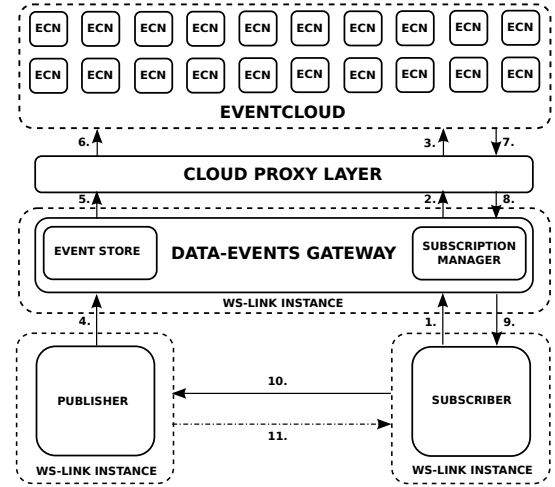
ECN ECN ECN ECN ECN ECN ECN ECN ECN ECN
ECN ECN ECN ECN ECN ECN ECN ECN ECN ECN

EVENTCLOUD

6.
3.
7.

CLOUD PROXY LAYER

5.
2.
8.

EVENT STORE

DATA-EVENTS GATEWAY

SUBSCRIPTION MANAGER

WS-LINK INSTANCE

4.
1.
9.

PUBLISHER

10.

11.

SUBSCRIBER

WS-LINK INSTANCE

WS-LINK INSTANCE